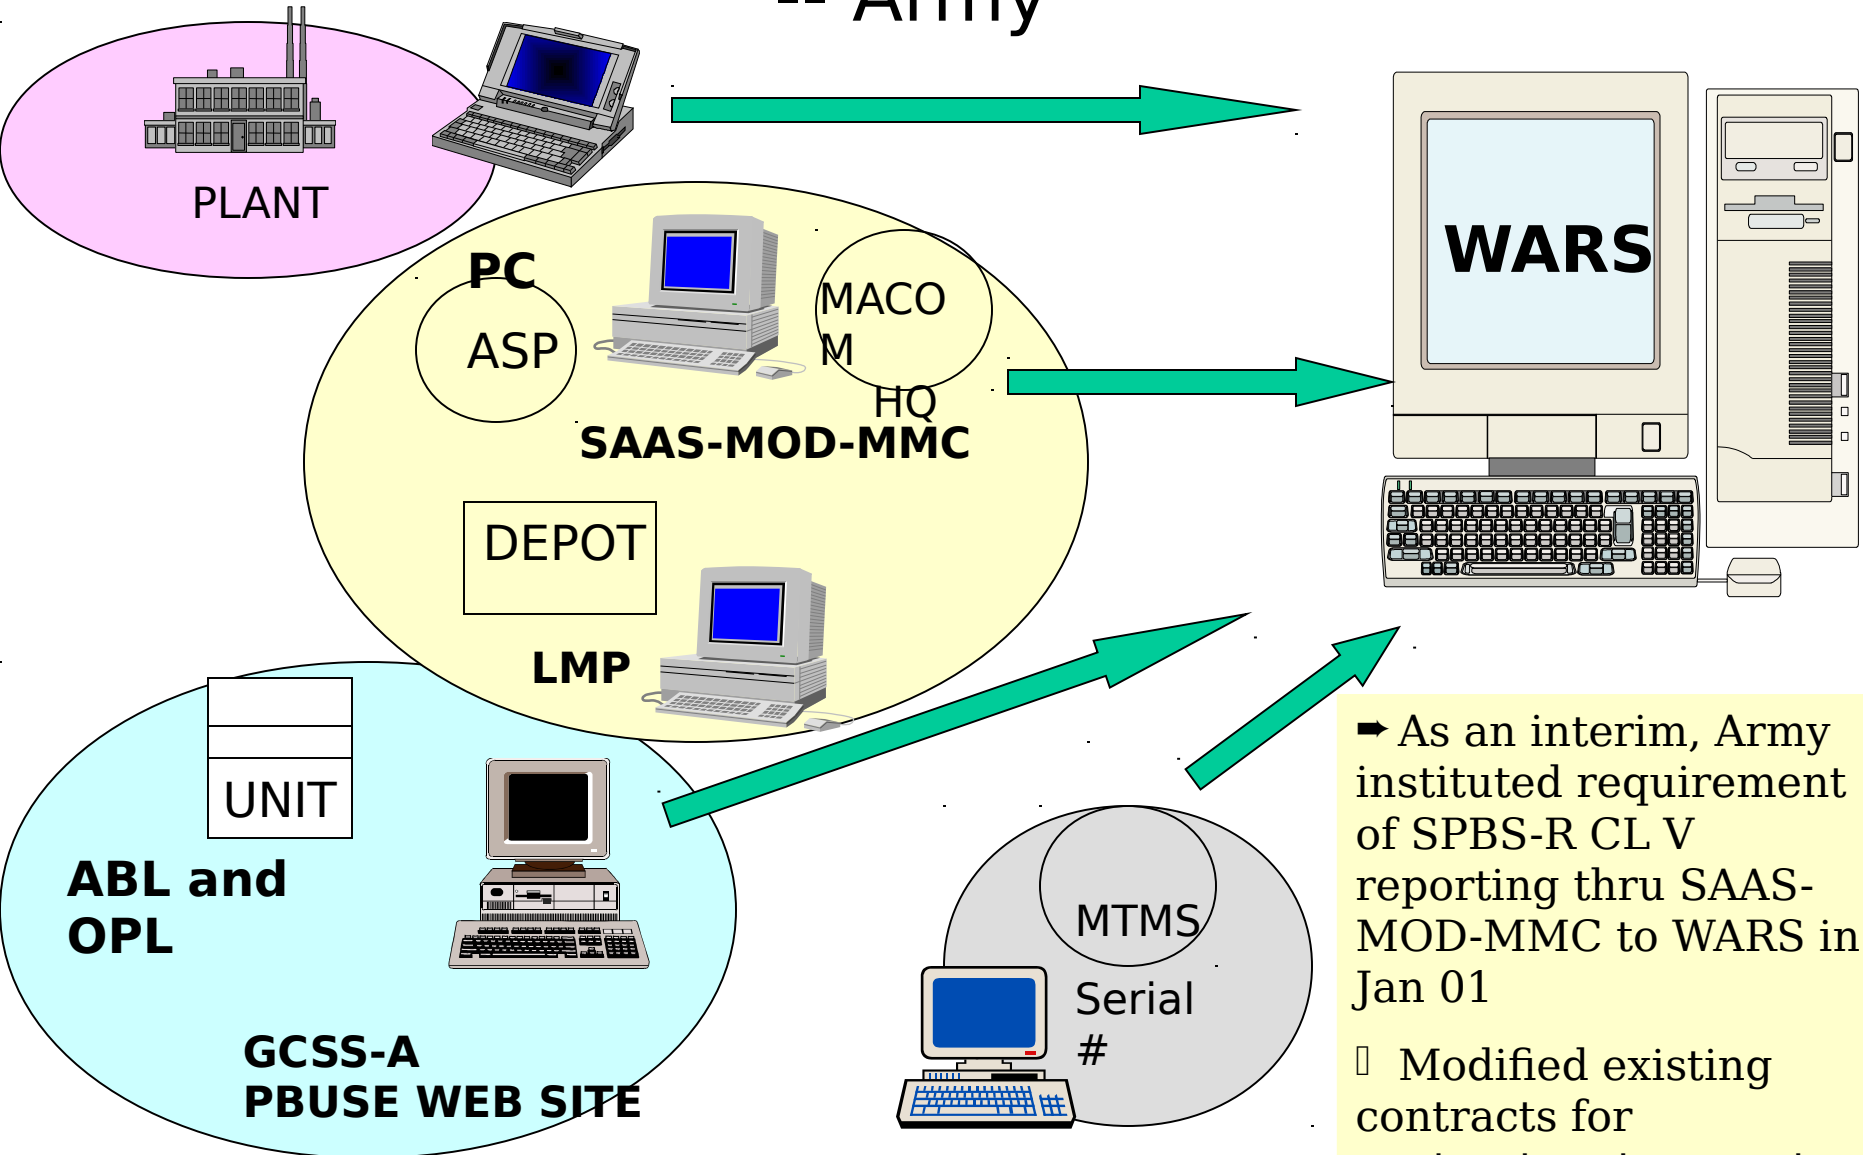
-- Army

PLANT

PC

ASP

MACOM

HQ

SAAS-MOD-MMC

DEPOT

LMP

WARS

UNIT

ABL and OPL

GCSS-A
PBUSE WEB SITE

MTMS

Serial #

➨ As an interim, Army instituted requirement of SPBS-R CL V reporting thru SAAS-MOD-MMC to WARS in Jan 01

 Modified existing contracts for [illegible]